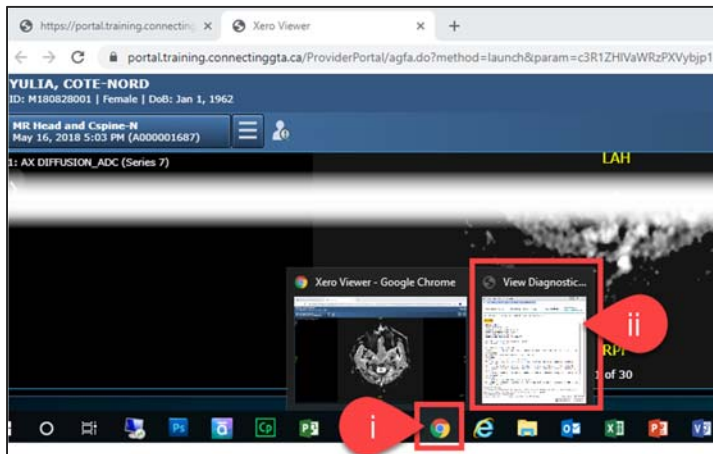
https://portal.training.connecting ×
Xero Viewer ×
+
portal.training.connectinggta.ca/ProviderPortal/agfa.do?method=launch&param=c3R1ZHlVaWRzPXVybjp1
YULIA, COTE-NORD
ID: M180828001 | Female | DoB: Jan 1, 1962
MR Head and Cspine-N
May 16, 2018 5:03 PM (A000001687)
1: AX DIFFUSION_ADC (Series 7)
LAH
Xero Viewer - Google Chrome
View Diagnostic...
ii
RP
1 of 30
i
Ps
Cp